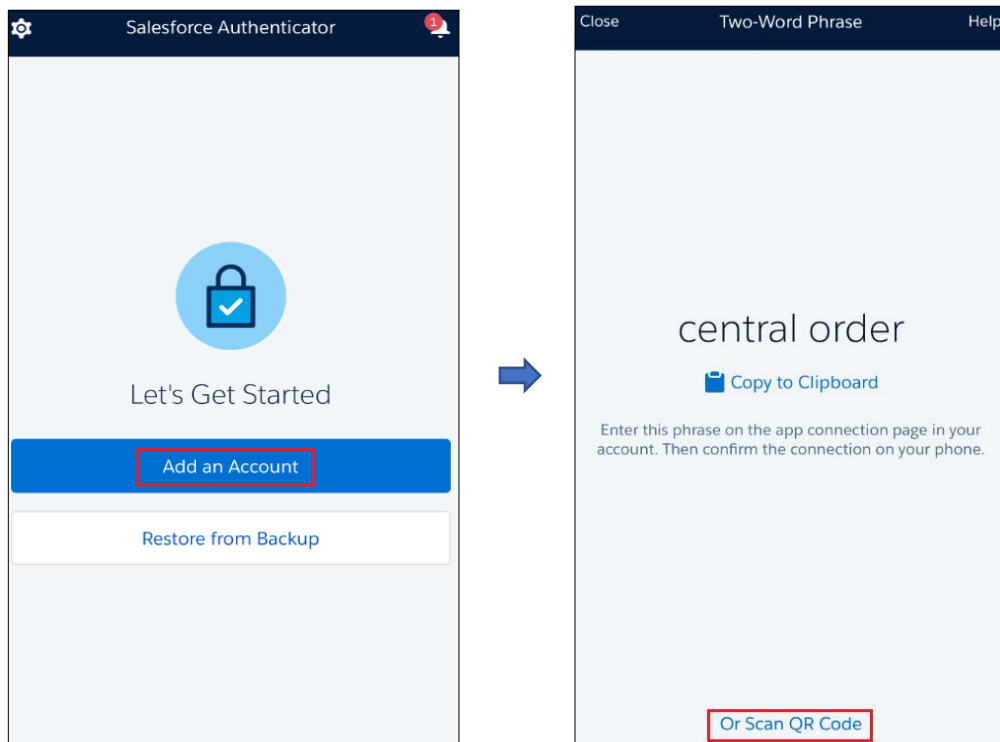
Salesforce Authenticator

1

Let's Get Started

Add an Account

Restore from Backup

Close

Two-Word Phrase

Help

central order

Copy to Clipboard

Enter this phrase on the app connection page in your account. Then confirm the connection on your phone.

Or Scan QR Code